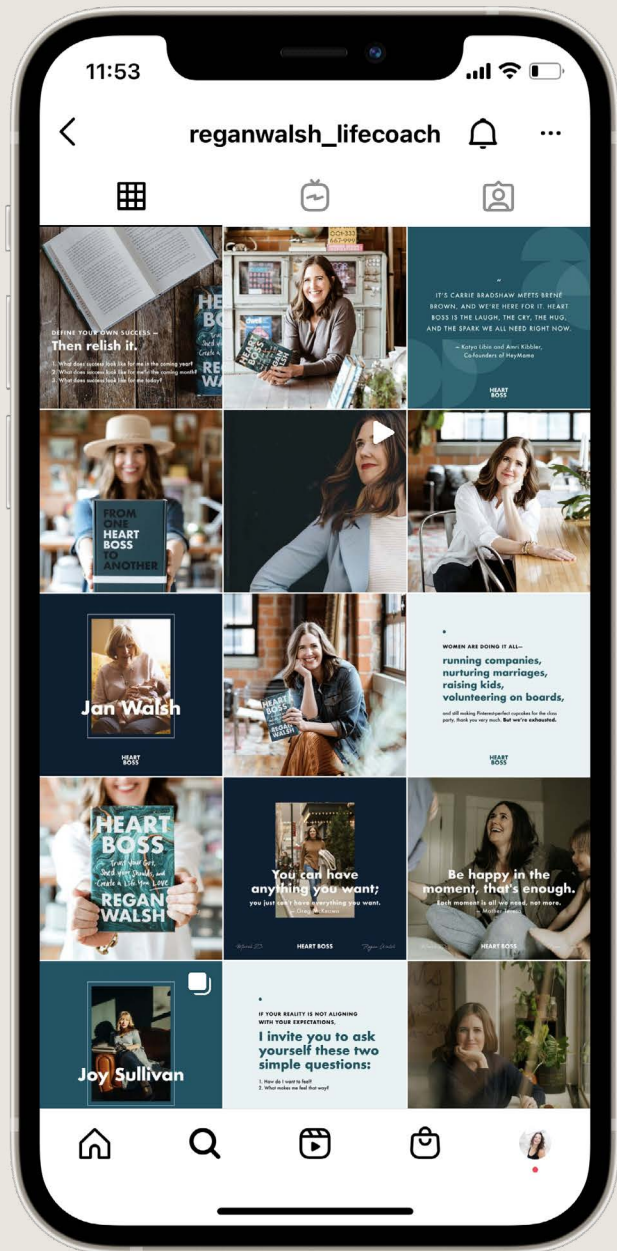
11:53

reganwalsh_lifecoach

DEFINE YOUR OWN SUCCESS — Then relish it.

1. What does success look like for me in the coming year?
2. What does success look like for me in the coming month?
3. What does success look like for me today?

HEART BOSS

REGAN WALSH

"IT'S CARRIE BRADSHAW MEETS BRENÉ BROWN, AND WE'RE HERE FOR IT. HEART BOSS IS THE LAUGH, THE CRY, THE HUG, AND THE SPARK WE ALL NEED RIGHT NOW."

— Katya Libin and Amri Kibbler, Co-founders of HeyMama

HEART BOSS

FROM ONE HEART BOSS TO ANOTHER

Jan Walsh

HEART BOSS

HEART BOSS

REGAN WALSH

WOMEN ARE DOING IT ALL—

running companies, nurturing marriages, raising kids, volunteering on boards,

and still making Pinterest-perfect cupcakes for the class party, thank you very much. But we're exhausted.

HEART BOSS

HEART BOSS

Trust Your Gut, Shed Your Shoulds, and Create a Life You Love

REGAN WALSH

You can have anything you want;

you just can't have everything you want.

— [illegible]

HEART BOSS

Be happy in the moment, that's enough.

Each moment is all we need, not more.

— Mother Teresa

HEART BOSS

Joy Sullivan

IF YOUR REALITY IS NOT ALIGNING WITH YOUR EXPECTATIONS,

I invite you to ask yourself these two simple questions:

1. How do I want to feel?
2. What makes me feel that way?